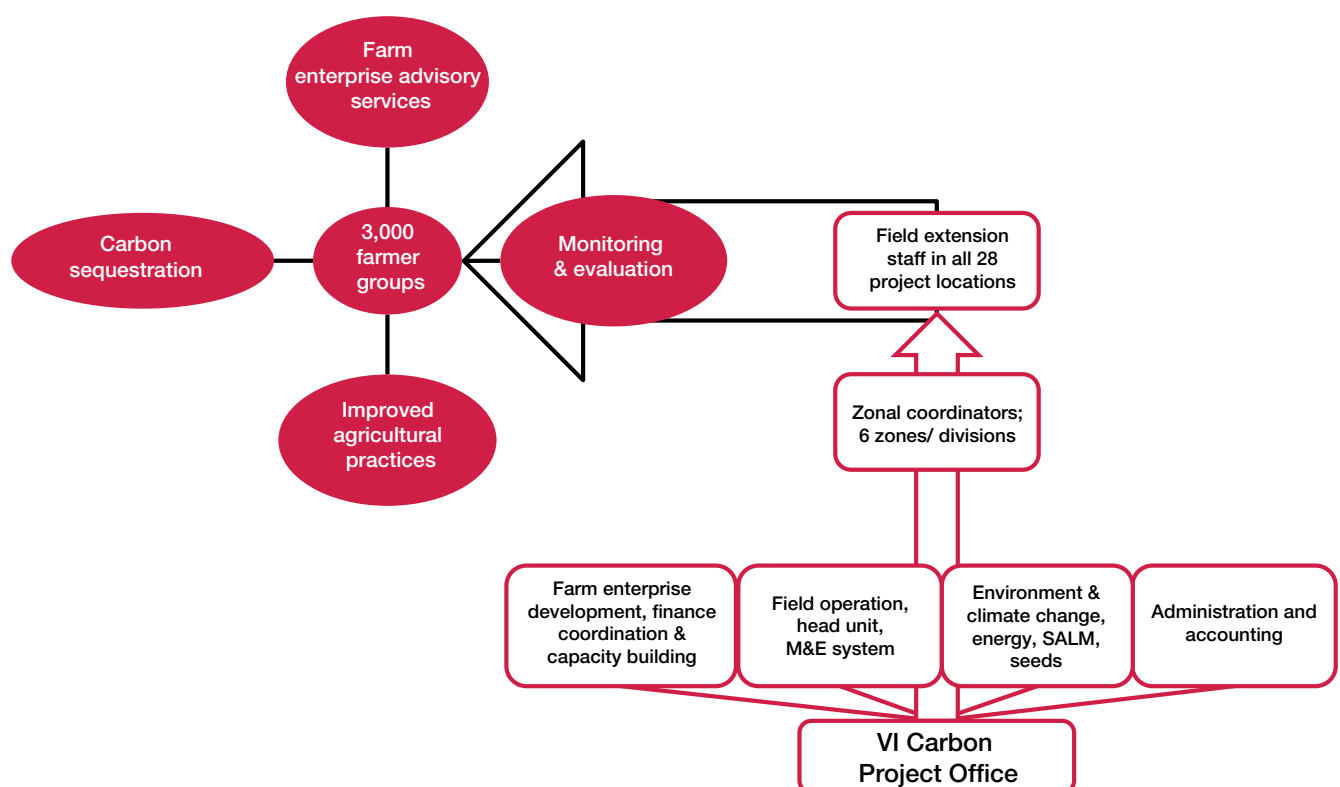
Farm enterprise advisory services

Carbon sequestration

3,000 farmer groups

Monitoring & evaluation

Improved agricultural practices

Field extension staff in all 28 project locations

Zonal coordinators; 6 zones/ divisions

Farm enterprise development, finance coordination & capacity building

Field operation, head unit, M&E system

Environment & climate change, energy, SALM, seeds

Administration and accounting

VI Carbon Project Office